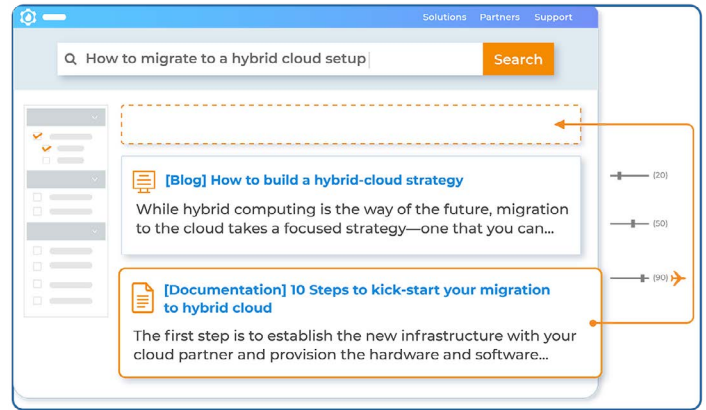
Solutions Partners Support

How to migrate to a hybrid cloud setup

Search

[Blog] How to build a hybrid-cloud strategy

While hybrid computing is the way of the future, migration to the cloud takes a focused strategy—one that you can...

(20)

(50)

(90)

[Documentation] 10 Steps to kick-start your migration to hybrid cloud

The first step is to establish the new infrastructure with your cloud partner and provision the hardware and software...